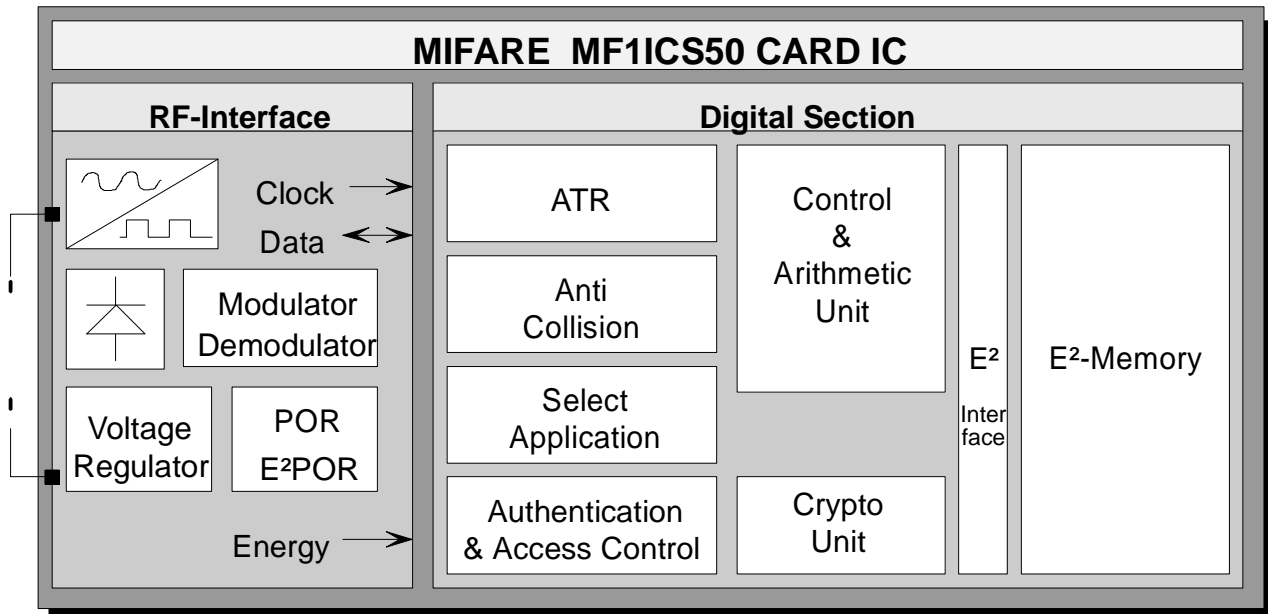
MIFARE MF1ICS50 CARD IC

RF-Interface

Clock

Data

Modulator Demodulator

Voltage Regulator

POR E²POR

Energy

Digital Section

ATR

Anti Collision

Select Application

Authentication & Access Control

Control & Arithmetic Unit

Crypto Unit

E² Interface

E²-Memory